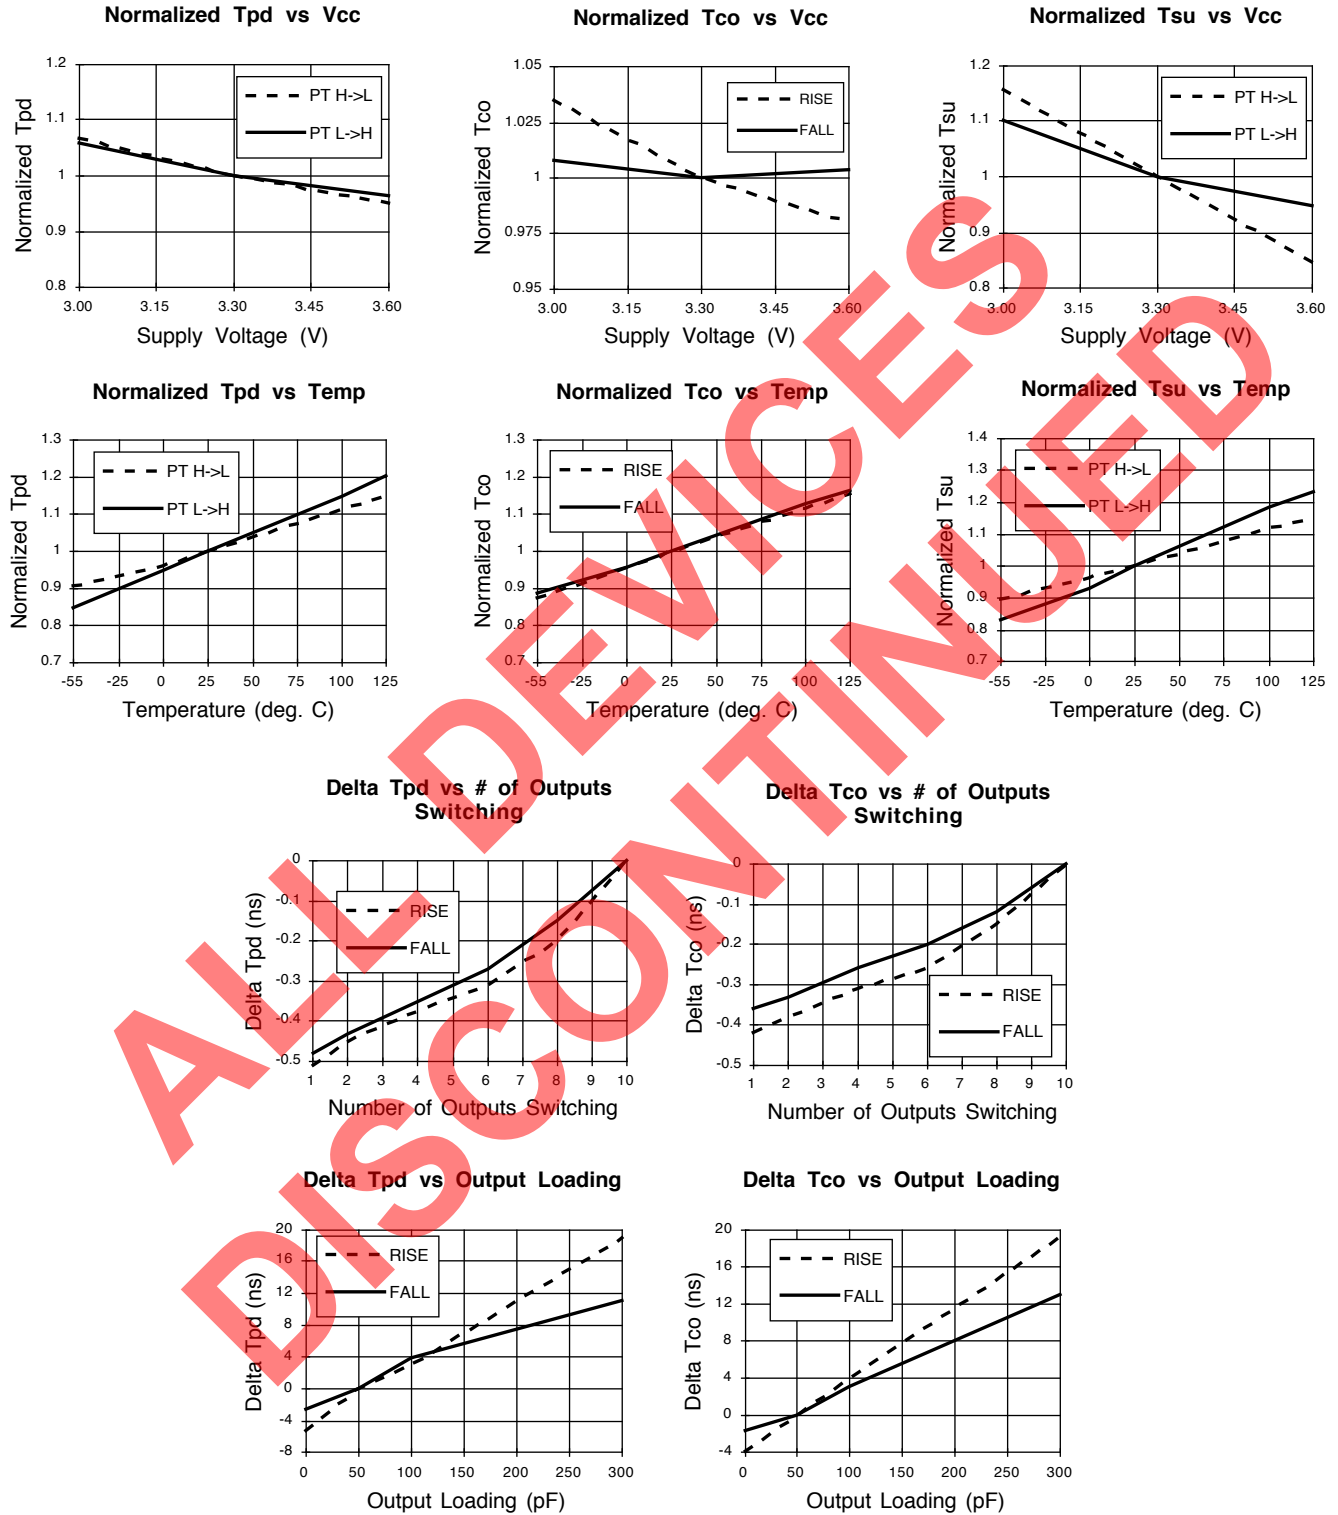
Normalized Tpd vs Vcc

1.2
1.1
1
0.9
0.8
Normalized Tpd
PT H->L
PT L->H
3.00 3.15 3.30 3.45 3.60
Supply Voltage (V)

Normalized Tco vs Vcc

1.05
1.025
1
0.975
0.95
Normalized Tco
RISE
FALL
3.00 3.15 3.30 3.45 3.60
Supply Voltage (V)

Normalized Tsu vs Vcc

1.2
1.1
1
0.9
0.8
Normalized Tsu
PT H->L
PT L->H
3.00 3.15 3.30 3.45 3.60
Supply Voltage (V)

Normalized Tpd vs Temp

1.3
1.2
1.1
1
0.9
0.8
0.7
Normalized Tpd
PT H->L
PT L->H
-55 -25 0 25 50 75 100 125
Temperature (deg. C)

Normalized Tco vs Temp

1.3
1.2
1.1
1
0.9
0.8
0.7
Normalized Tco
RISE
FALL
-55 -25 0 25 50 75 100 125
Temperature (deg. C)

Normalized Tsu vs Temp

1.4
1.3
1.2
1.1
1
0.9
0.8
0.7
Normalized Tsu
PT H->L
PT L->H
-55 -25 0 25 50 75 100 125
Temperature (deg. C)

Delta Tpd vs # of Outputs Switching

0
-0.1
-0.2
-0.3
-0.4
-0.5
Delta Tpd (ns)
RISE
FALL
1 2 3 4 5 6 7 8 9 10
Number of Outputs Switching

Delta Tco vs # of Outputs Switching

0
-0.1
-0.2
-0.3
-0.4
-0.5
Delta Tco (ns)
RISE
FALL
1 2 3 4 5 6 7 8 9 10
Number of Outputs Switching

Delta Tpd vs Output Loading

20
16
12
8
4
0
-4
-8
Delta Tpd (ns)
RISE
FALL
0 50 100 150 200 250 300
Output Loading (pF)

Delta Tco vs Output Loading

20
16
12
8
4
0
-4
Delta Tco (ns)
RISE
FALL
0 50 100 150 200 250 300
Output Loading (pF)

ALL DEVICES DISCONTINUED